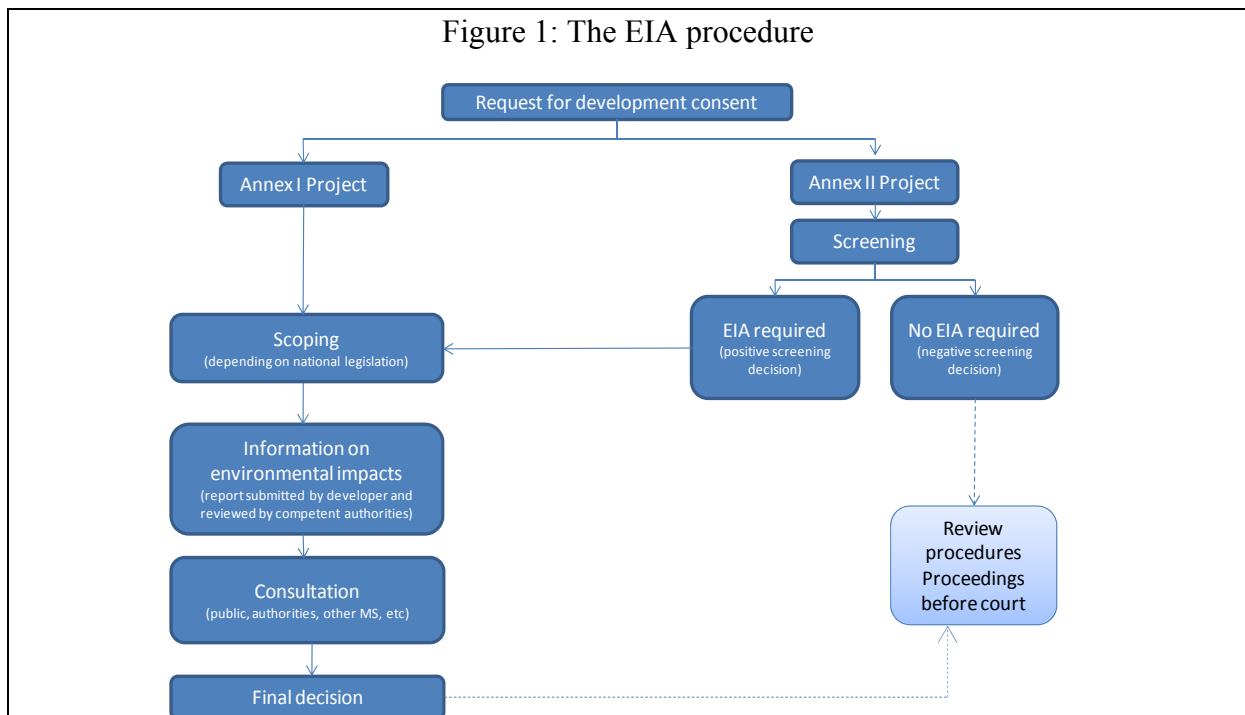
Figure 1: The EIA procedure

Request for development consent

Annex I Project

Annex II Project

Screening

Scoping
(depending on national legislation)

EIA required
(positive screening decision)

No EIA required
(negative screening decision)

Information on environmental impacts
(report submitted by developer and reviewed by competent authorities)

Review procedures
Proceedings before court

Consultation
(public, authorities, other MS, etc)

Final decision